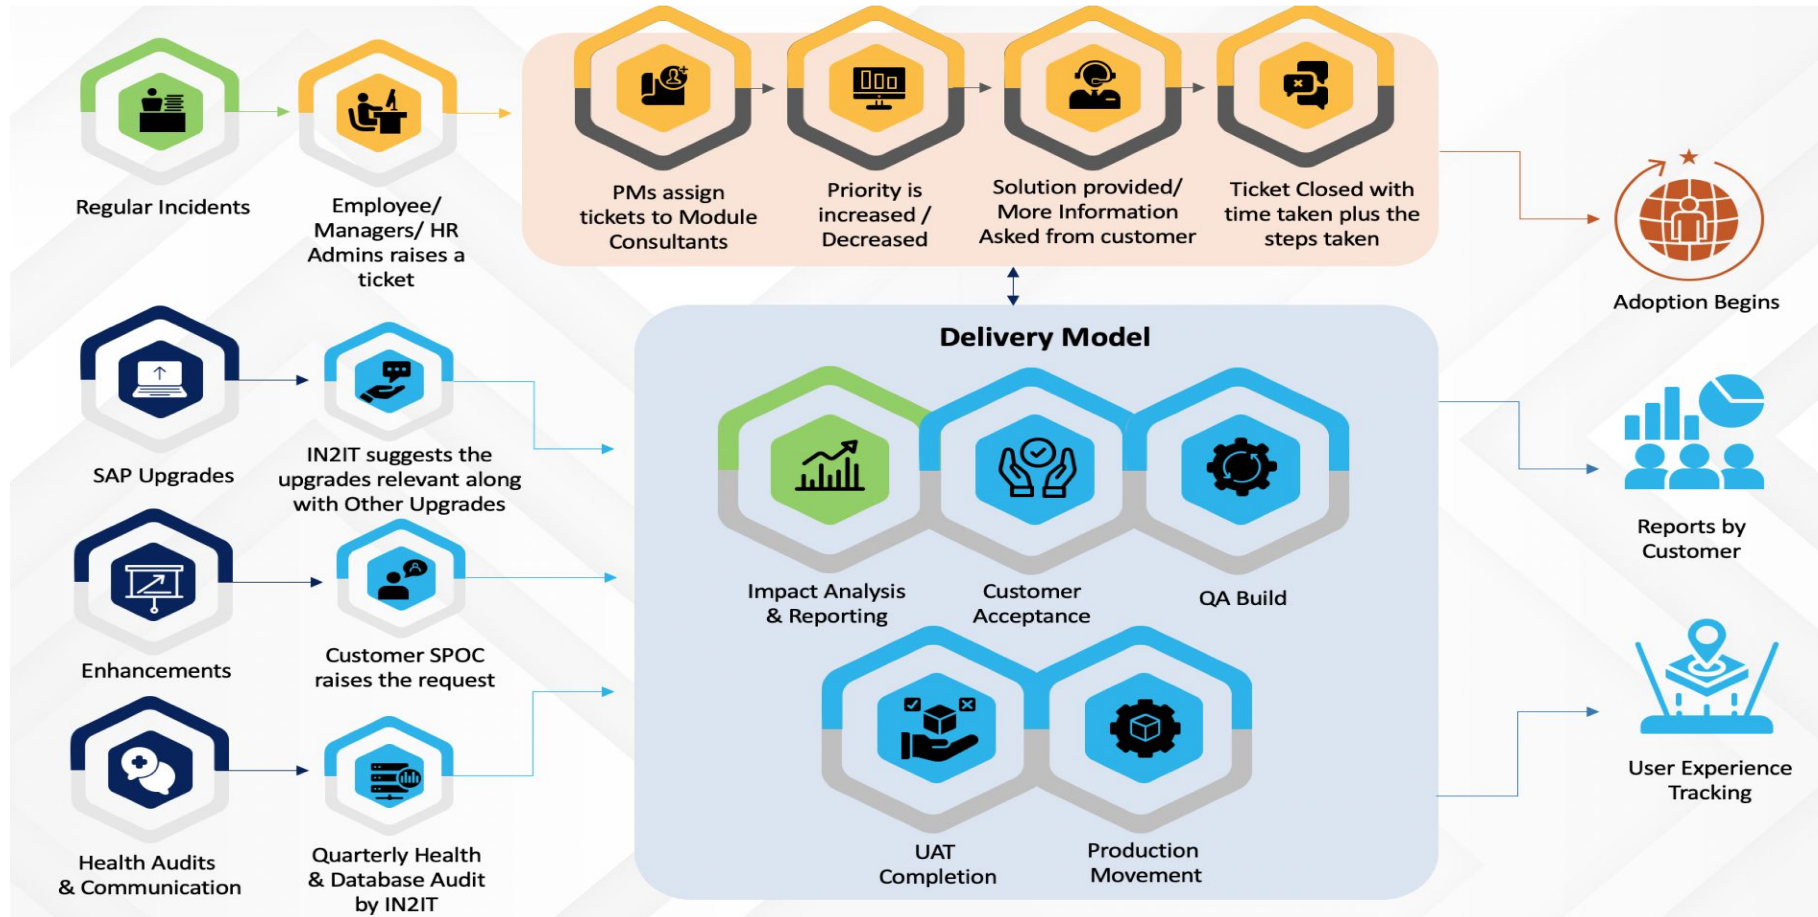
Regular Incidents

Employee/ Managers/ HR Admins raises a ticket

PMs assign tickets to Module Consultants

Priority is increased / Decreased

Solution provided/ More Information Asked from customer

Ticket Closed with time taken plus the steps taken

Adoption Begins

SAP Upgrades

IN2IT suggests the upgrades relevant along with Other Upgrades

Enhancements

Customer SPOC raises the request

Health Audits & Communication

Quarterly Health & Database Audit by IN2IT

Delivery Model

Impact Analysis & Reporting

Customer Acceptance

QA Build

UAT Completion

Production Movement

Reports by Customer

User Experience Tracking